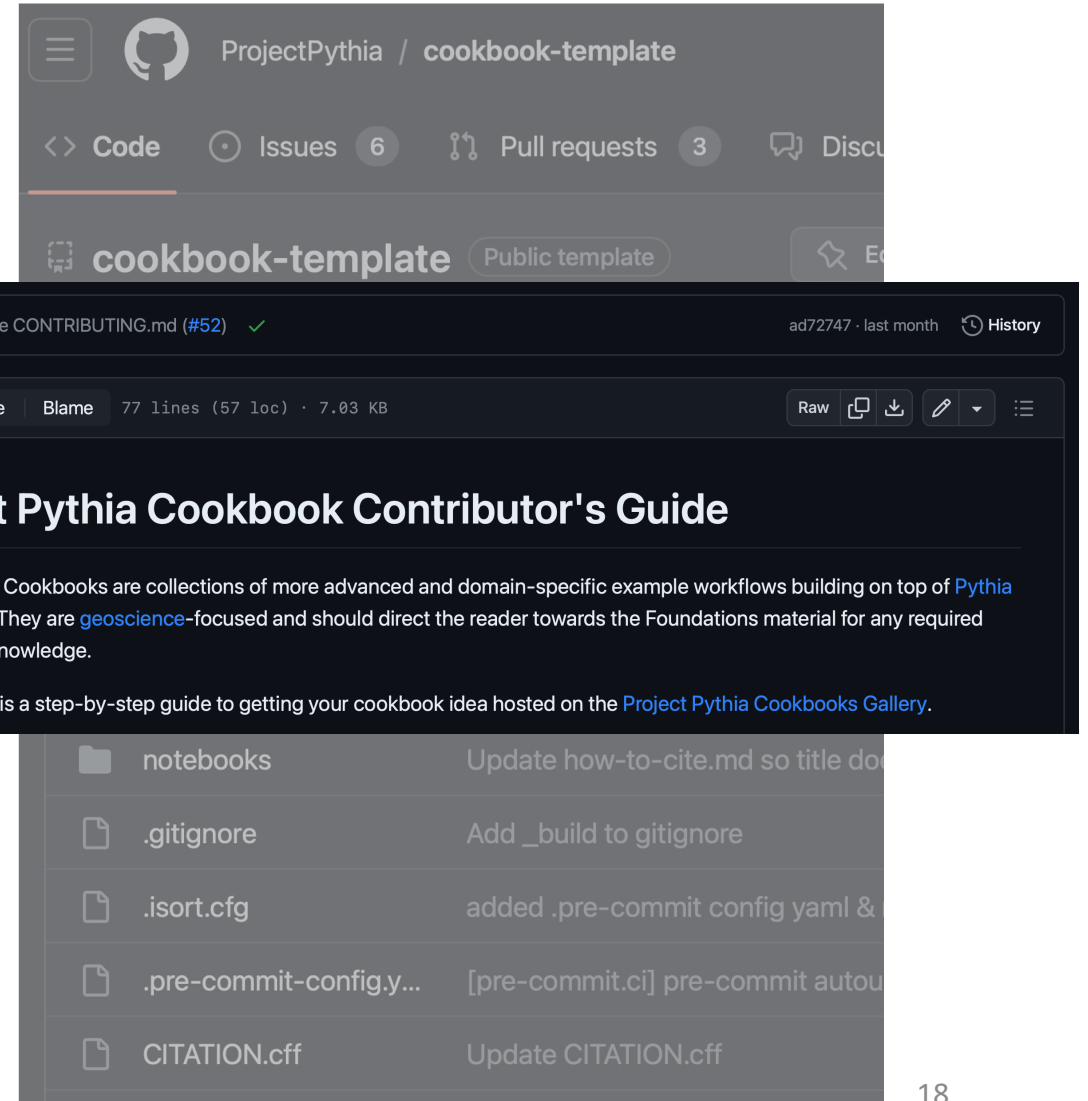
ProjectPythia / cookbook-template

Code Issues 6 Pull requests 3 Discu

cookbook-template Public template E

e CONTRIBUTING.md (#52) ✓ ad72747 · last month History

e Blame 77 lines (57 loc) · 7.03 KB Raw

t Pythia Cookbook Contributor's Guide

Cookbooks are collections of more advanced and domain-specific example workflows building on top of Pythia They are geoscience-focused and should direct the reader towards the Foundations material for any required nowledge.

is a step-by-step guide to getting your cookbook idea hosted on the Project Pythia Cookbooks Gallery.

notebooks Update how-to-cite.md so title do

.gitignore Add _build to gitignore

.isort.cfg added .pre-commit config yaml &

.pre-commit-config.y... [pre-commit.ci] pre-commit autou

CITATION.cff Update CITATION.cff

18